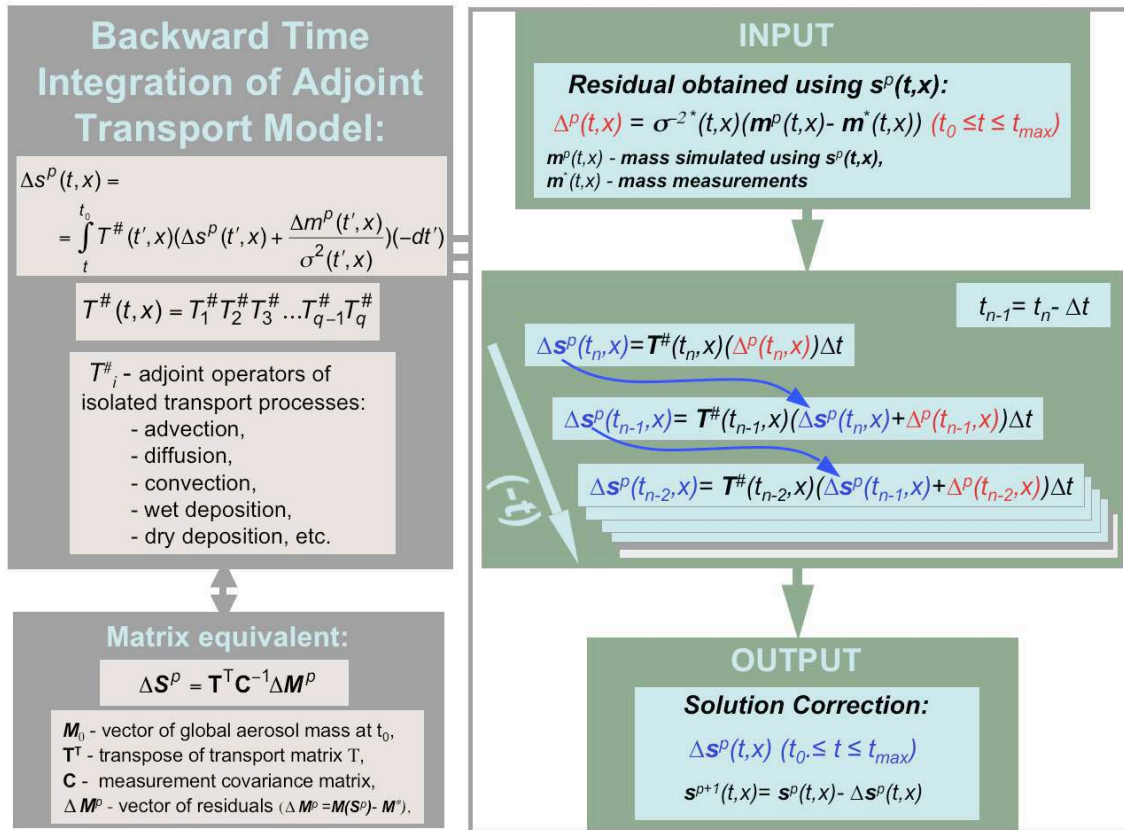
Backward Time Integration of Adjoint Transport Model:

$\Delta s^p(t,x) = \int_t^{t_0} T^{\#}(t',x)(\Delta s^p(t',x) + \frac{\Delta m^p(t',x)}{\sigma^2(t',x)})(-dt')$

$T^{\#}(t,x) = T_1^{\#} T_2^{\#} T_3^{\#} ... T_{q-1}^{\#} T_q^{\#}$

$T^{\#}_i$ - adjoint operators of isolated transport processes:
- advection,
- diffusion,
- convection,
- wet deposition,
- dry deposition, etc.

Matrix equivalent:

$\Delta S^p = T^T C^{-1} \Delta M^p$

$M_0$ - vector of global aerosol mass at $t_0$,
$T^T$ - transpose of transport matrix T,
C - measurement covariance matrix,
$\Delta M^p$ - vector of residuals ($\Delta M^p = M(S^p) - M^*$),

INPUT

Residual obtained using $s^p(t,x)$:

$\Delta^p(t,x) = \sigma^{-2*}(t,x)(m^p(t,x) - m^*(t,x))$ $(t_0 \le t \le t_{max})$

$m^p(t,x)$ - mass simulated using $s^p(t,x)$,
$m^*(t,x)$ - mass measurements

$t_{n-1} = t_n - \Delta t$

$\Delta s^p(t_n,x) = T^{\#}(t_n,x)(\Delta^p(t_n,x))\Delta t$

$\Delta s^p(t_{n-1},x) = T^{\#}(t_{n-1},x)(\Delta s^p(t_n,x) + \Delta^p(t_{n-1},x))\Delta t$

$\Delta s^p(t_{n-2},x) = T^{\#}(t_{n-2},x)(\Delta s^p(t_{n-1},x) + \Delta^p(t_{n-2},x))\Delta t$

(-t)

OUTPUT

Solution Correction:

$\Delta s^p(t,x)$ $(t_0 \le t \le t_{max})$

$s^{p+1}(t,x) = s^p(t,x) - \Delta s^p(t,x)$